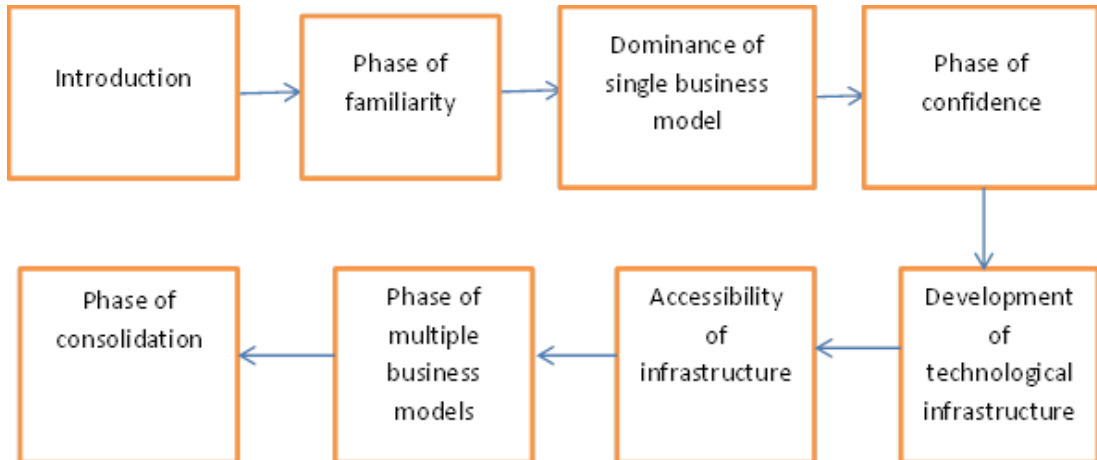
Introduction

Phase of familiarity

Dominance of single business model

Phase of confidence

Development of technological infrastructure

Accessibility of infrastructure

Phase of multiple business models

Phase of consolidation